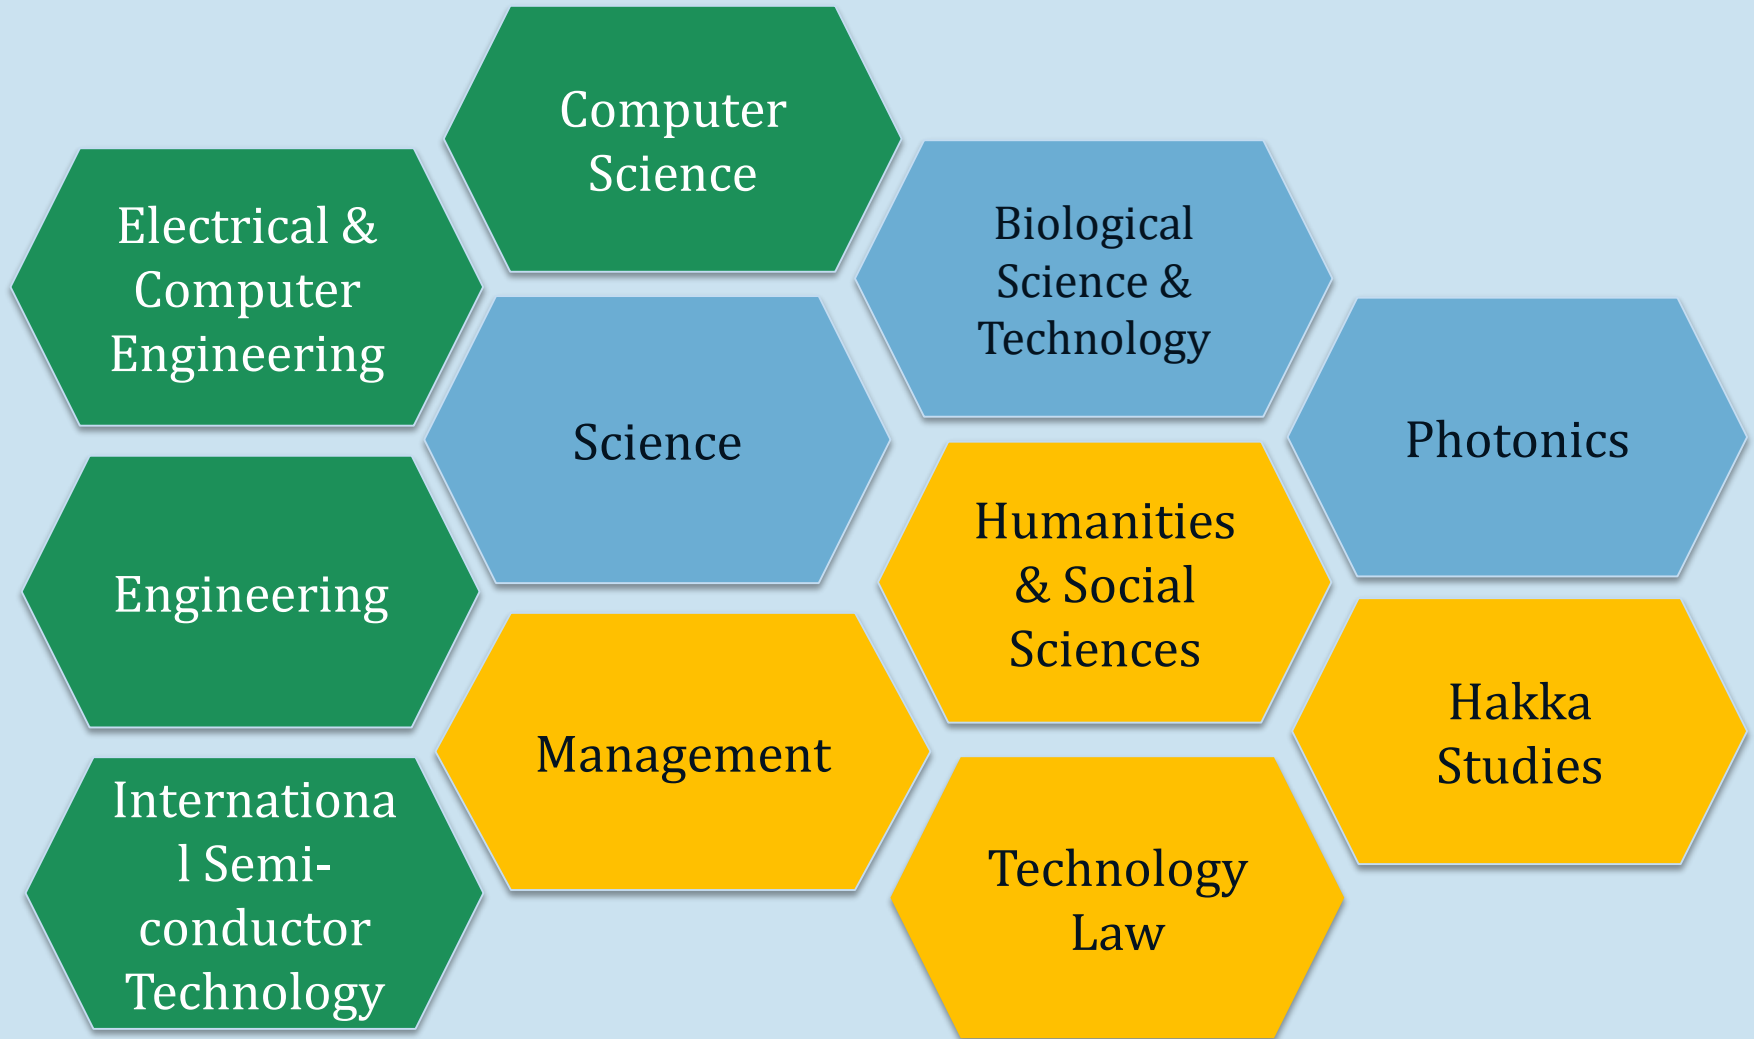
Computer Science

Electrical & Computer Engineering

Biological Science & Technology

Science

Photonics

Engineering

Humanities & Social Sciences

Management

Hakka Studies

International Semi-conductor Technology

Technology Law